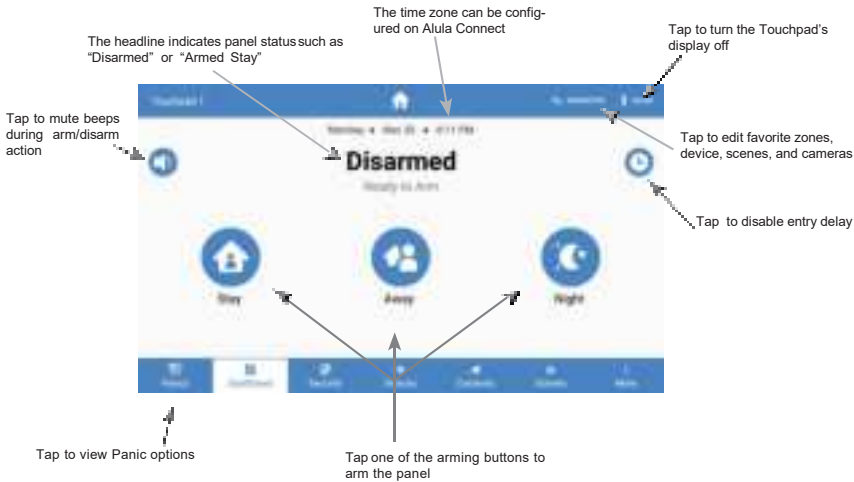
The time zone can be configured on Alula Connect

The headline indicates panel status such as "Disarmed" or "Armed Stay"

Tap to turn the Touchpad's display off

Touchpad 1

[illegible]

Tap to mute beeps during arm/disarm action

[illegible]

Tap to edit favorite zones, device, scenes, and cameras

Disarmed

Ready to Arm

Tap to disable entry delay

Stay

Away

Night

Panic

Dashboard

Security

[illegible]

Cameras

Scenes

More

Tap to view Panic options

Tap one of the arming buttons to arm the panel